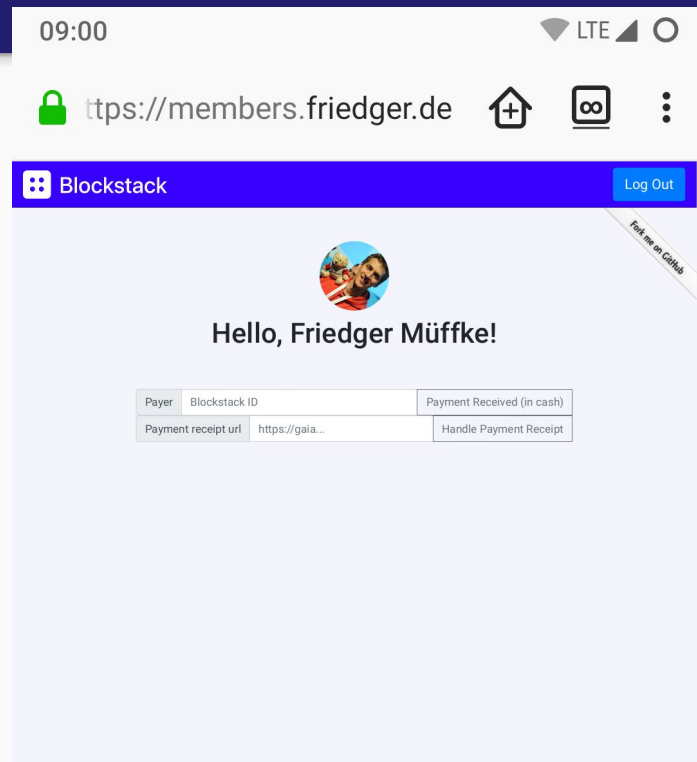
09:00

LTE

ttps://members.friedger.de

Blockstack

Log Out

Fork me on GitHub

Hello, Friedger Müffke!

Payer | Blockstack ID | Payment Received (in cash)

Payment receipt url | https://gaia... | Handle Payment Receipt